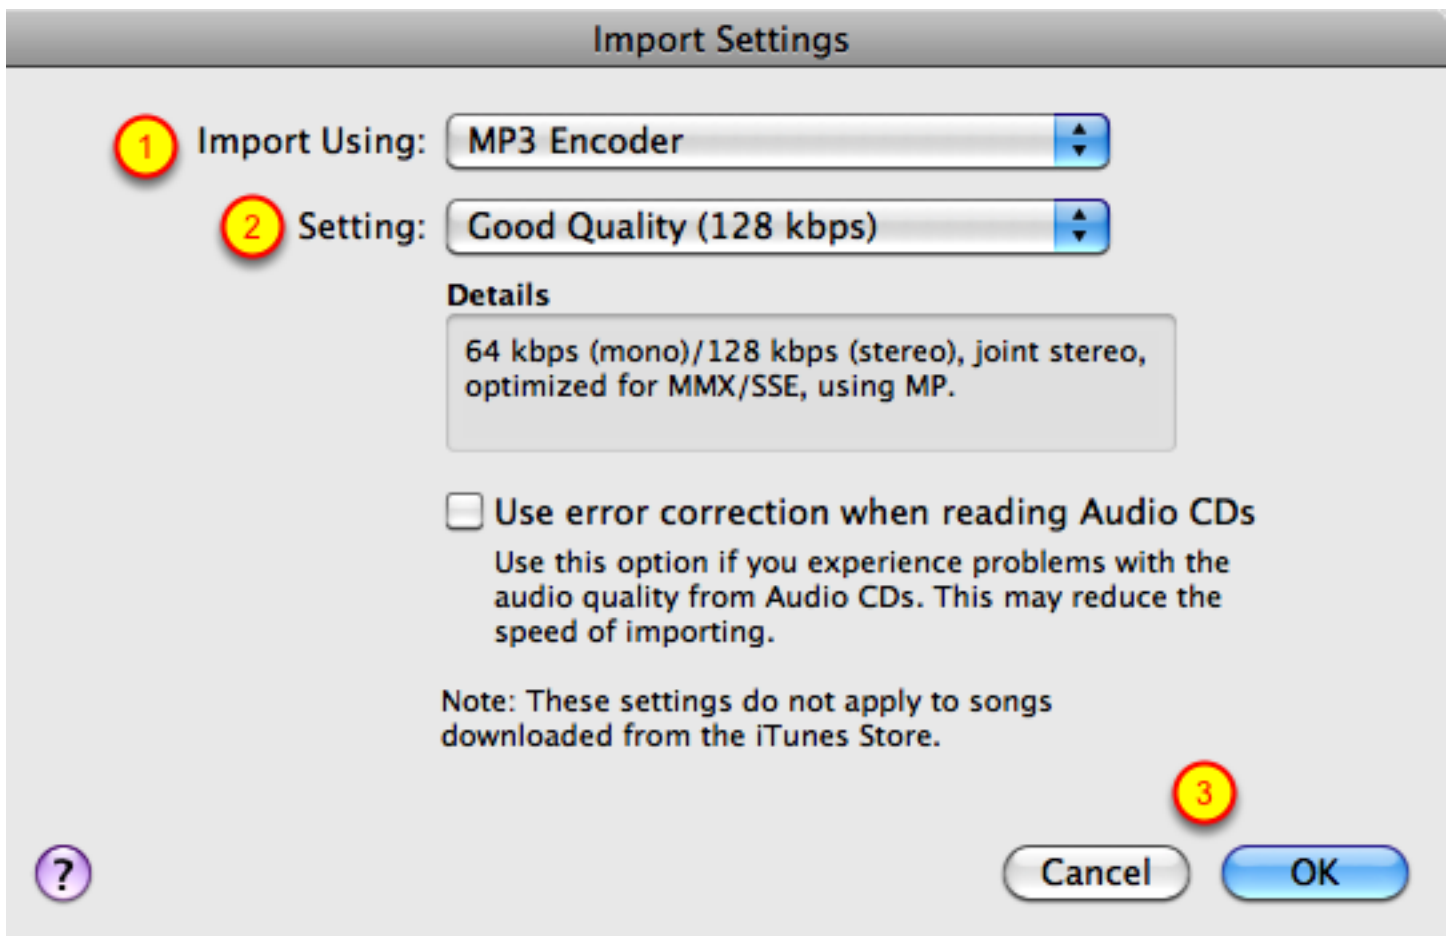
Import Settings

1 Import Using: MP3 Encoder

2 Setting: Good Quality (128 kbps)

Details

64 kbps (mono)/128 kbps (stereo), joint stereo, optimized for MMX/SSE, using MP.

Use error correction when reading Audio CDs

Use this option if you experience problems with the audio quality from Audio CDs. This may reduce the speed of importing.

Note: These settings do not apply to songs downloaded from the iTunes Store.

3

?

Cancel

OK